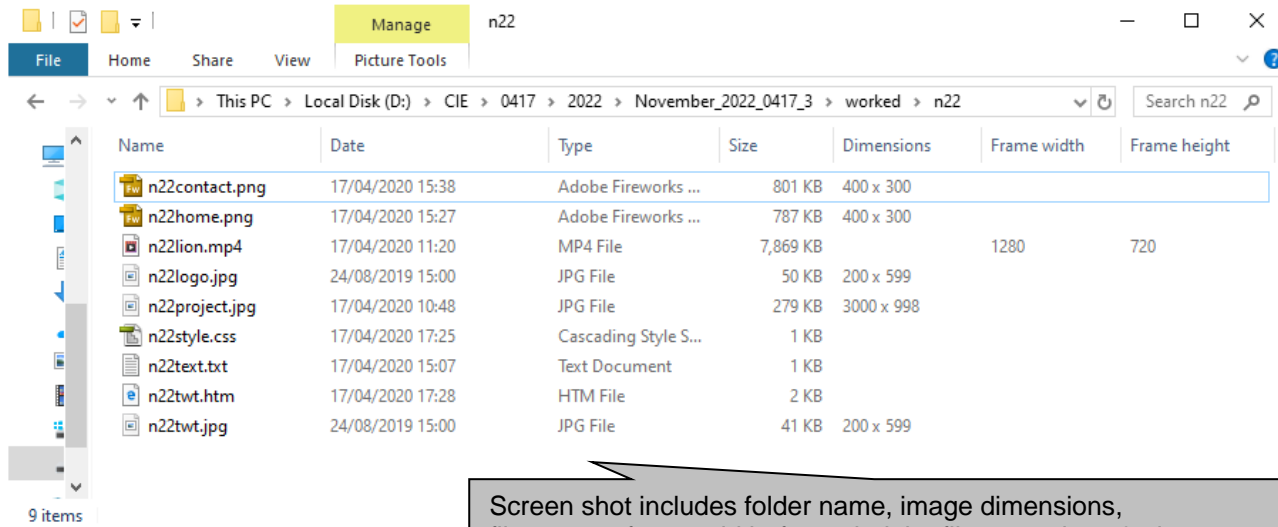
Manage
n22
File
Home
Share
View
Picture Tools
This PC › Local Disk (D:) › CIE › 0417 › 2022 › November_2022_0417_3 › worked › n22
Search n22

| Name | Date | Type | Size | Dimensions | Frame width | Frame height |
|---|---|---|---|---|---|---|
| n22contact.png | 17/04/2020 15:38 | Adobe Fireworks ... | 801 KB | 400 x 300 | | |
| n22home.png | 17/04/2020 15:27 | Adobe Fireworks ... | 787 KB | 400 x 300 | | |
| n22lion.mp4 | 17/04/2020 11:20 | MP4 File | 7,869 KB | | 1280 | 720 |
| n22logo.jpg | 24/08/2019 15:00 | JPG File | 50 KB | 200 x 599 | | |
| n22project.jpg | 17/04/2020 10:48 | JPG File | 279 KB | 3000 x 998 | | |
| n22style.css | 17/04/2020 17:25 | Cascading Style S... | 1 KB | | | |
| n22text.txt | 17/04/2020 15:07 | Text Document | 1 KB | | | |
| n22twt.htm | 17/04/2020 17:28 | HTM File | 2 KB | | | |
| n22twt.jpg | 24/08/2019 15:00 | JPG File | 41 KB | 200 x 599 | | |

9 items

Screen shot includes folder name, image dimensions, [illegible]